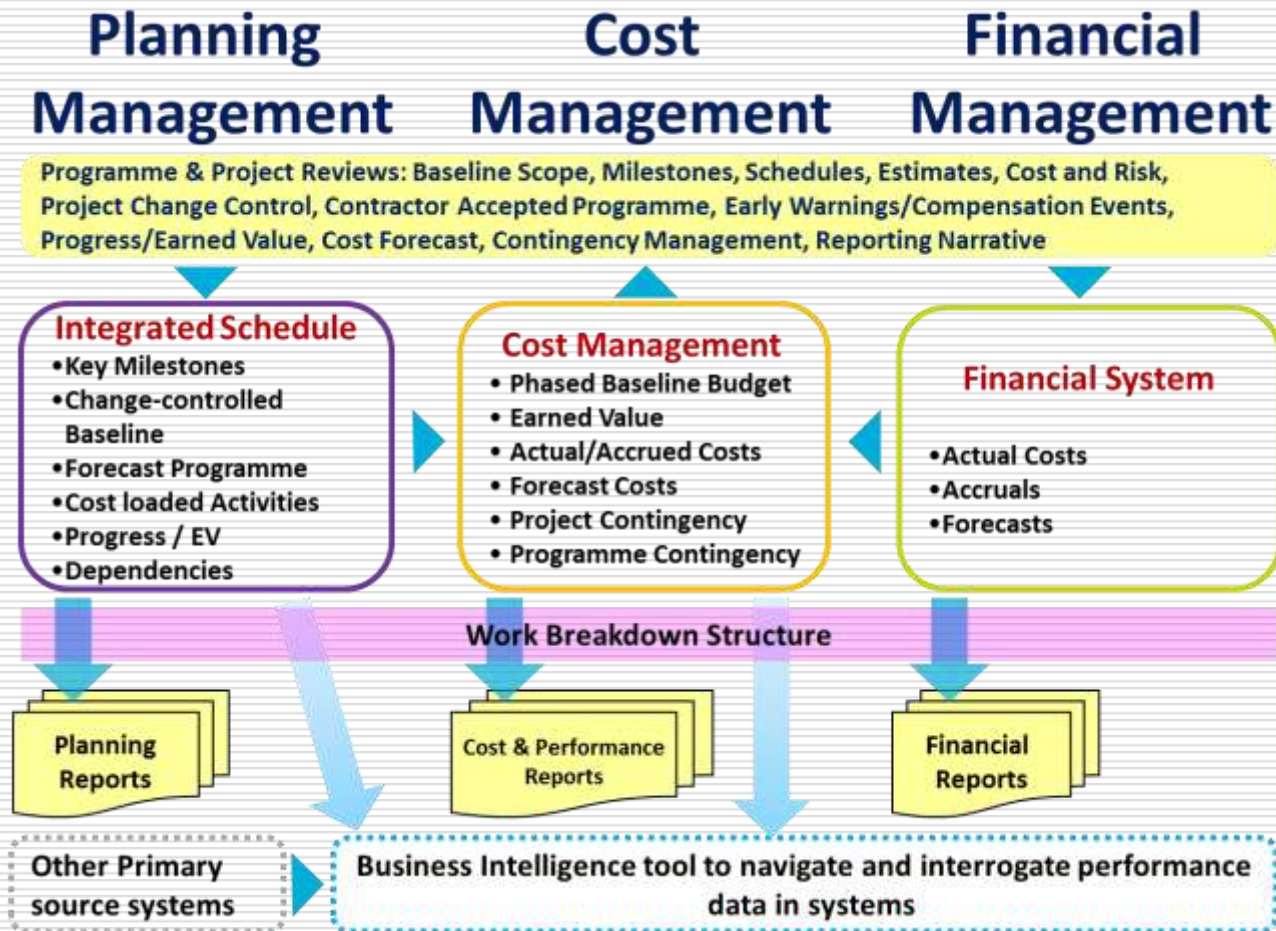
Planning Management

Cost Management

Financial Management

Programme & Project Reviews: Baseline Scope, Milestones, Schedules, Estimates, Cost and Risk, Project Change Control, Contractor Accepted Programme, Early Warnings/Compensation Events, Progress/Earned Value, Cost Forecast, Contingency Management, Reporting Narrative

Integrated Schedule
•Key Milestones
•Change-controlled Baseline
•Forecast Programme
•Cost loaded Activities
•Progress / EV
•Dependencies

Cost Management
• Phased Baseline Budget
• Earned Value
• Actual/Accrued Costs
• Forecast Costs
• Project Contingency
• Programme Contingency

Financial System
•Actual Costs
•Accruals
•Forecasts

Work Breakdown Structure

Planning Reports

Cost & Performance Reports

Financial Reports

Other Primary source systems

Business Intelligence tool to navigate and interrogate performance data in systems